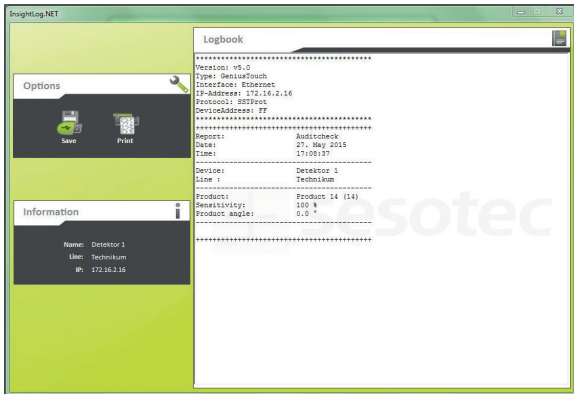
InsightLog.NET

Logbook

Options

Save

Print

Information

Name: Detektor 1
Line: Technikum
IP: 172.16.2.16

*****************************************
Version: v5.0
Type: GeniusTouch
Interface: Ethernet
IP-Address: 172.16.2.16
Protocol: SSTProt
DeviceAddress: FF
*****************************************
+++++++++++++++++++++++++++++++++++++++++
Report: Auditcheck
Date: 27. May 2015
Time: 17:08:37
-----------------------------------------
Device: Detektor 1
Line : Technikum
-----------------------------------------
Product: Product 14 (14)
Sensitivity: 100 %
Product angle: 0.0 °
-----------------------------------------

+++++++++++++++++++++++++++++++++++++++++

sesotec